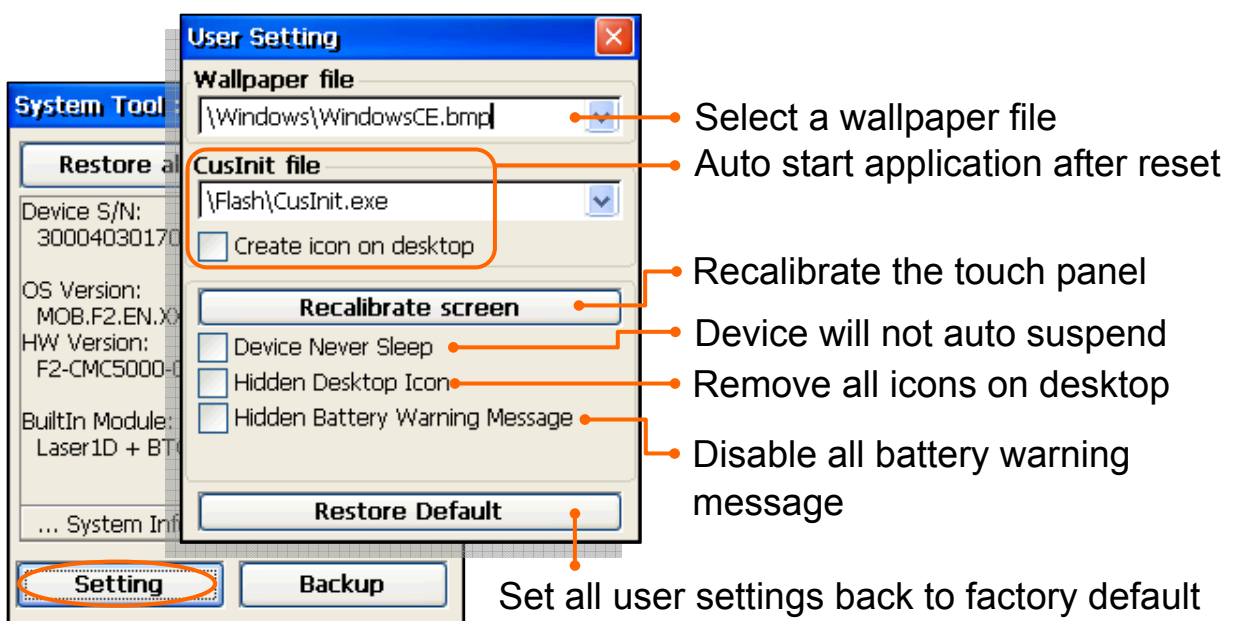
System Tool :

Restore al

Device S/N:
30004030170

OS Version:
MOB.F2.EN.X

HW Version:
F2-CMC5000-0

BuiltIn Module:
Laser1D + BT

... System Inf

Setting

Backup

User Setting

Wallpaper file

\Windows\WindowsCE.bmp

CusInit file

\Flash\CusInit.exe

Create icon on desktop

Recalibrate screen

Device Never Sleep

Hidden Desktop Icon

Hidden Battery Warning Message

Restore Default

Select a wallpaper file

Auto start application after reset

Recalibrate the touch panel

Device will not auto suspend

Remove all icons on desktop

Disable all battery warning message

Set all user settings back to factory default